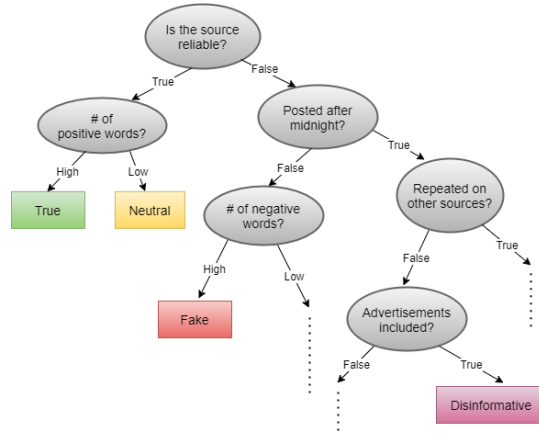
Is the source reliable?

True

False

# of positive words?

Posted after midnight?

High

Low

False

True

True

Neutral

# of negative words?

Repeated on other sources?

High

Low

False

True

Fake

Advertisements included?

False

True

Disinformative